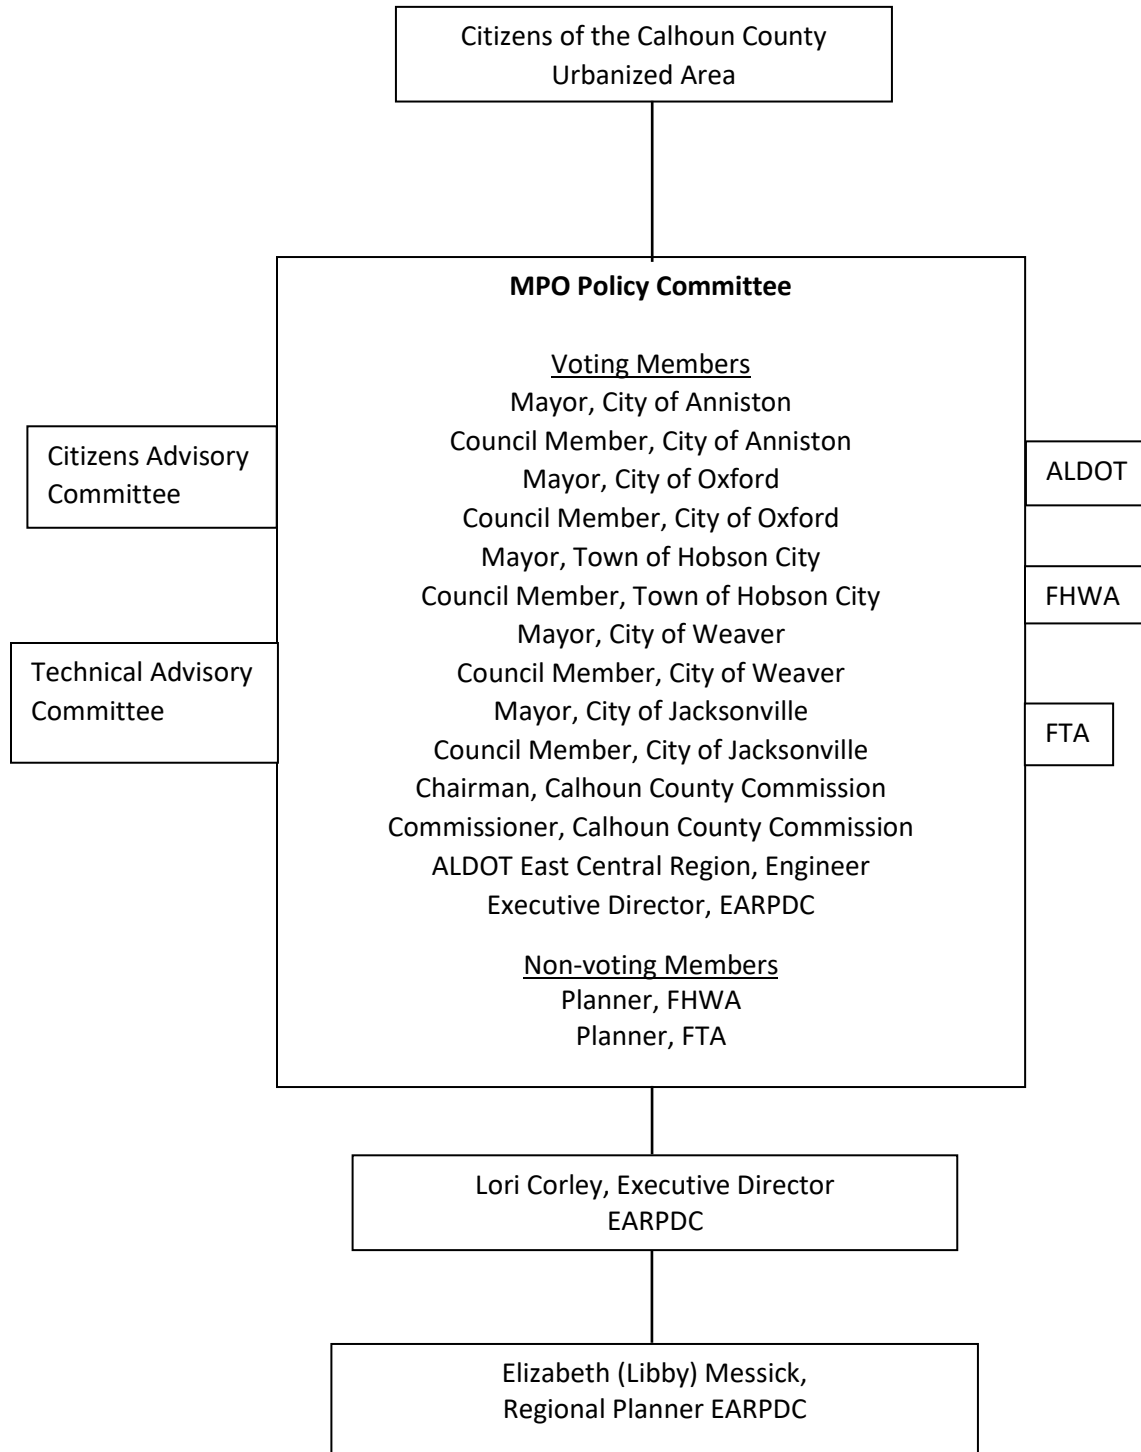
Citizens of the Calhoun County Urbanized Area

MPO Policy Committee

Voting Members
Mayor, City of Anniston
Council Member, City of Anniston
Mayor, City of Oxford
Council Member, City of Oxford
Mayor, Town of Hobson City
Council Member, Town of Hobson City
Mayor, City of Weaver
Council Member, City of Weaver
Mayor, City of Jacksonville
Council Member, City of Jacksonville
Chairman, Calhoun County Commission
Commissioner, Calhoun County Commission
ALDOT East Central Region, Engineer
Executive Director, EARPDC

Non-voting Members
Planner, FHWA
Planner, FTA

Citizens Advisory Committee

Technical Advisory Committee

ALDOT

FHWA

FTA

Lori Corley, Executive Director EARPDC

Elizabeth (Libby) Messick, Regional Planner EARPDC